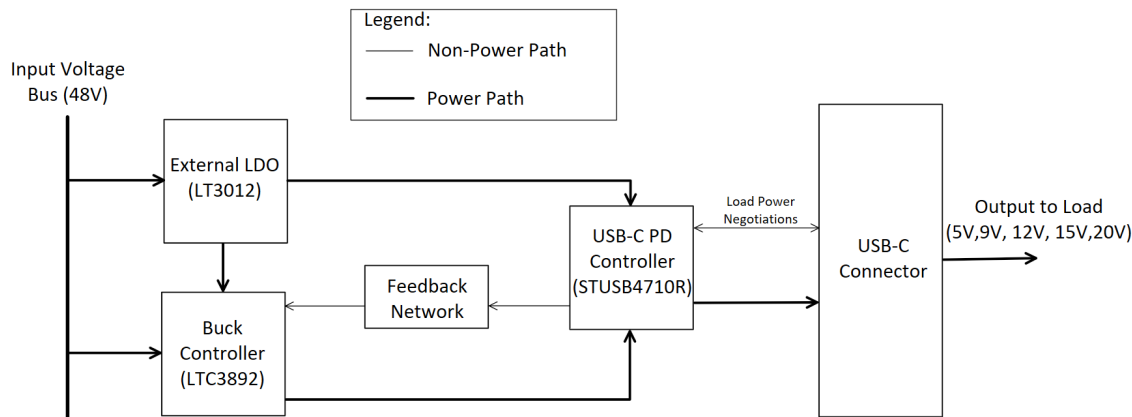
Legend:
Non-Power Path
Power Path

Input Voltage Bus (48V)

External LDO (LT3012)

Buck Controller (LTC3892)

Feedback Network

USB-C PD Controller (STUSB4710R)

Load Power Negotiations

USB-C Connector

Output to Load (5V,9V, 12V, 15V,20V)